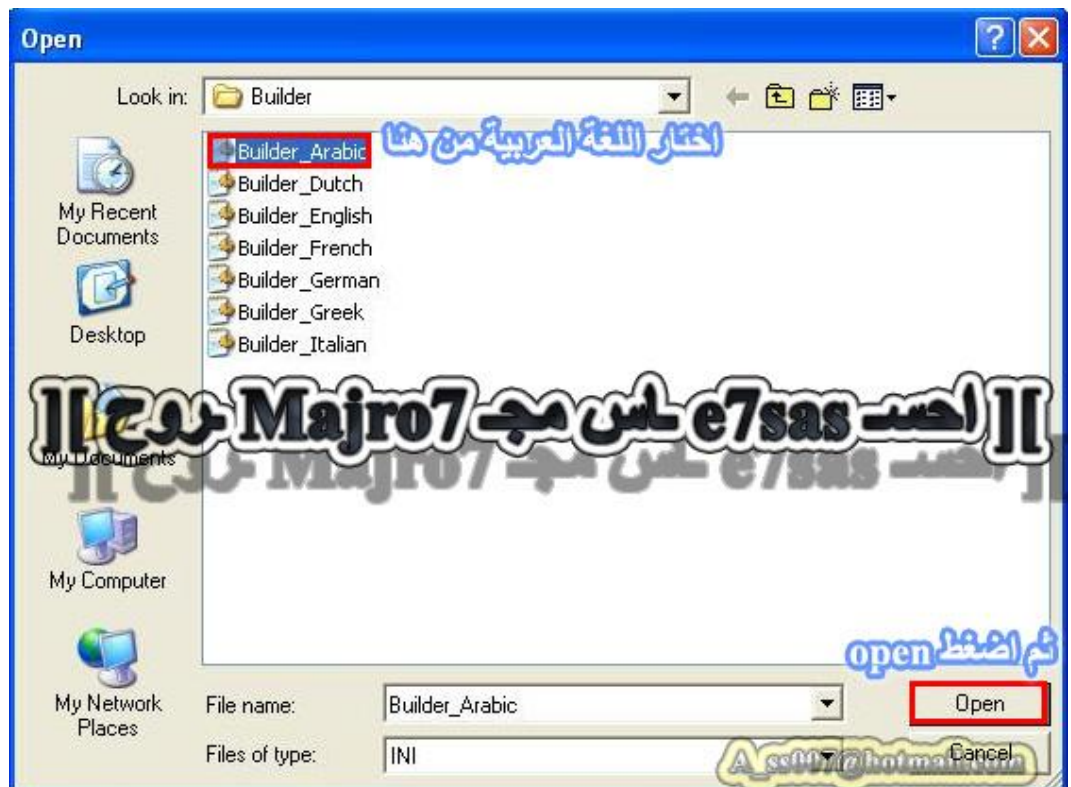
Open

Look in: Builder

Builder_Arabic
Builder_Dutch
Builder_English
Builder_French
Builder_German
Builder_Greek
Builder_Italian

اختار اللغة العربية من هنا

My Recent Documents
Desktop
My Documents
My Computer
My Network Places

][ احسـ e7sas ـاس مجـ Majro7 ـروح ][

ثم اضغط open

File name: Builder_Arabic
Files of type: INI

Open
Cancel

A_ss007@hotmail.com